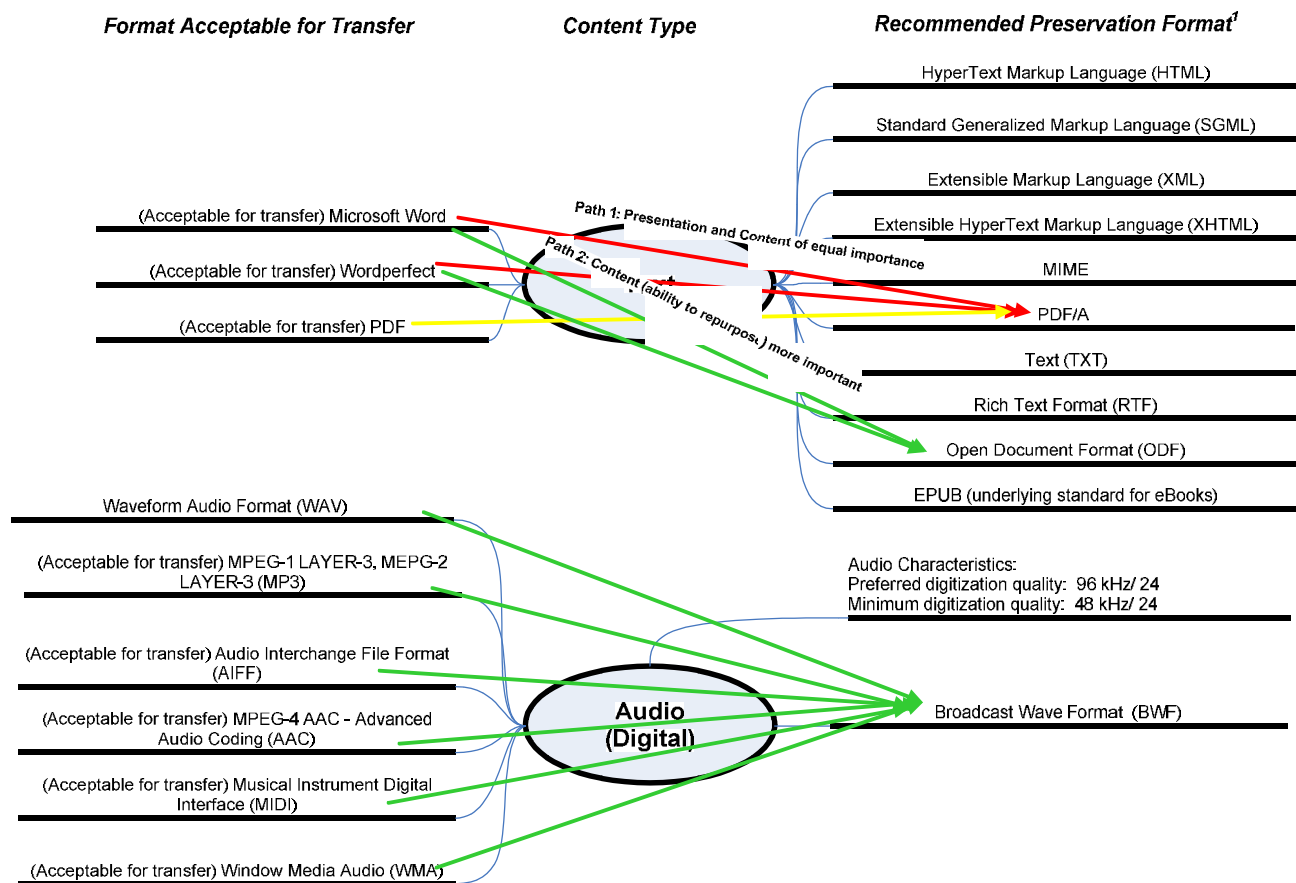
Format Acceptable for Transfer

Content Type

Recommended Preservation Format$^1$

HyperText Markup Language (HTML)

Standard Generalized Markup Language (SGML)

Extensible Markup Language (XML)

Extensible HyperText Markup Language (XHTML)

MIME

PDF/A

Text (TXT)

Rich Text Format (RTF)

Open Document Format (ODF)

EPUB (underlying standard for eBooks)

(Acceptable for transfer) Microsoft Word

(Acceptable for transfer) Wordperfect

(Acceptable for transfer) PDF

Path 1: Presentation and Content of equal importance

Path 2: Content (ability to repurpos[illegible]) more important

Waveform Audio Format (WAV)

(Acceptable for transfer) MPEG-1 LAYER-3, MEPG-2 LAYER-3 (MP3)

(Acceptable for transfer) Audio Interchange File Format (AIFF)

(Acceptable for transfer) MPEG-4 AAC - Advanced Audio Coding (AAC)

(Acceptable for transfer) Musical Instrument Digital Interface (MIDI)

(Acceptable for transfer) Window Media Audio (WMA)

Audio Characteristics:
Preferred digitization quality: 96 kHz/ 24
Minimum digitization quality: 48 kHz/ 24

Audio (Digital)

Broadcast Wave Format (BWF)